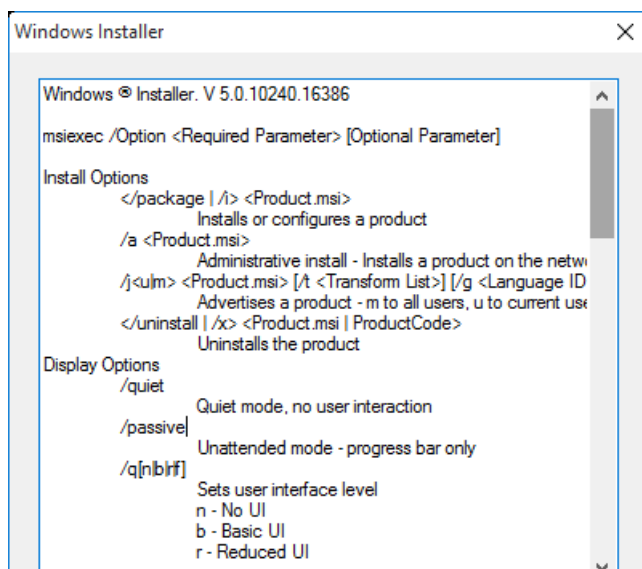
Windows Installer

×

Windows ® Installer. V 5.0.10240.16386

msiexec /Option <Required Parameter> [Optional Parameter]

Install Options
</package | /i> <Product.msi>
Installs or configures a product
/a <Product.msi>
Administrative install - Installs a product on the netw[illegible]
/j<u|m> <Product.msi> [/t <Transform List>] [/g <Language ID
Advertises a product - m to all users, u to current use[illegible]
</uninstall | /x> <Product.msi | ProductCode>
Uninstalls the product
Display Options
/quiet
Quiet mode, no user interaction
/passive
Unattended mode - progress bar only
/q[n|b|r|f]
Sets user interface level
n - No UI
b - Basic UI
r - Reduced UI